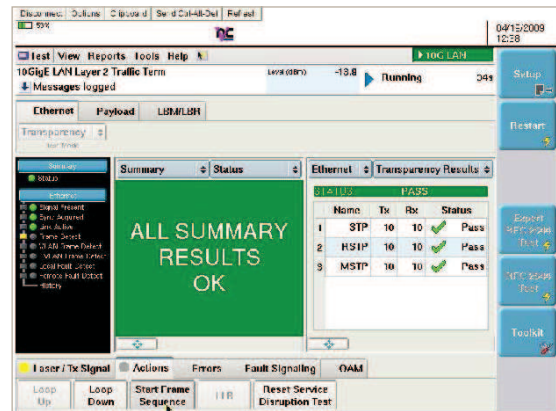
Disconnect Options Clipboard Send Ctrl-Alt-Del Refresh

04/15/2009 12:38

Test View Reports Tools Help

10G LAN

10GigE LAN Layer 2 Traffic Term

Level (dBm) -13.8

Running

04s

Messages logged

Setup

Ethernet Payload LBM/LBR

Restart

Transparency

Summary

Status

Ethernet

Signal Present
Sync Acquired
Link Active
Frame Detect
VLAN Frame Detect
VLAN Frame Detect
Local Fault Detect
Remote Fault Detect
History

Summary Status

ALL SUMMARY RESULTS OK

Ethernet Transparency Results

STATUS PASS

| | Name | Tx | Rx | Status |
|---|---|---|---|---|
| 1 | STP | 10 | 10 | Pass |
| 2 | RSTP | 10 | 10 | Pass |
| 3 | MSTP | 10 | 10 | Pass |

Export RFC 2544 Test

RFC 2544 Test

Toolkit

Laser / Tx Signal Actions Errors Fault Signaling OAM

Loop Up | Loop Down | Start Frame Sequence | TTR | Reset Service Disruption Test